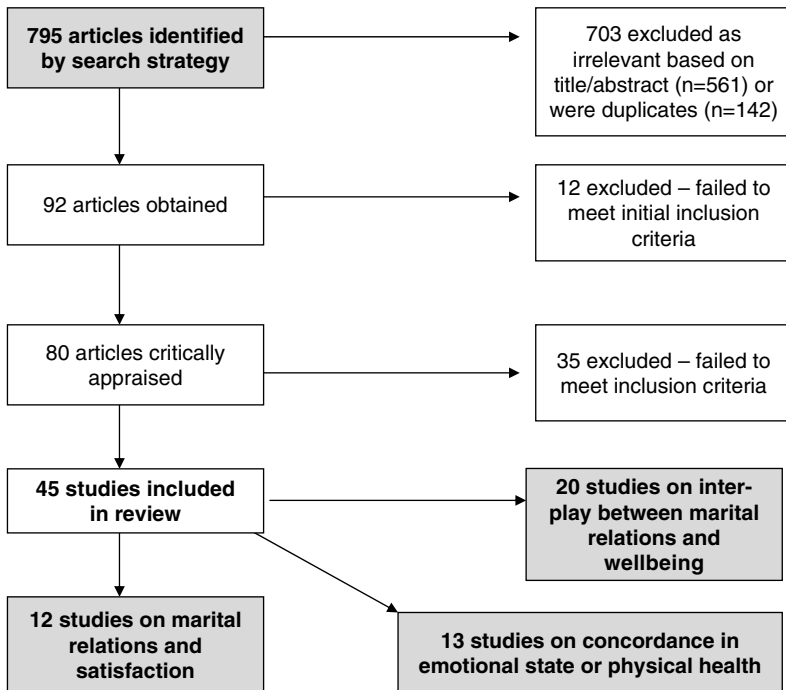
795 articles identified by search strategy

703 excluded as irrelevant based on title/abstract (n=561) or were duplicates (n=142)

92 articles obtained

12 excluded – failed to meet initial inclusion criteria

80 articles critically appraised

35 excluded – failed to meet inclusion criteria

45 studies included in review

20 studies on interplay between marital relations and wellbeing

12 studies on marital relations and satisfaction

13 studies on concordance in emotional state or physical health